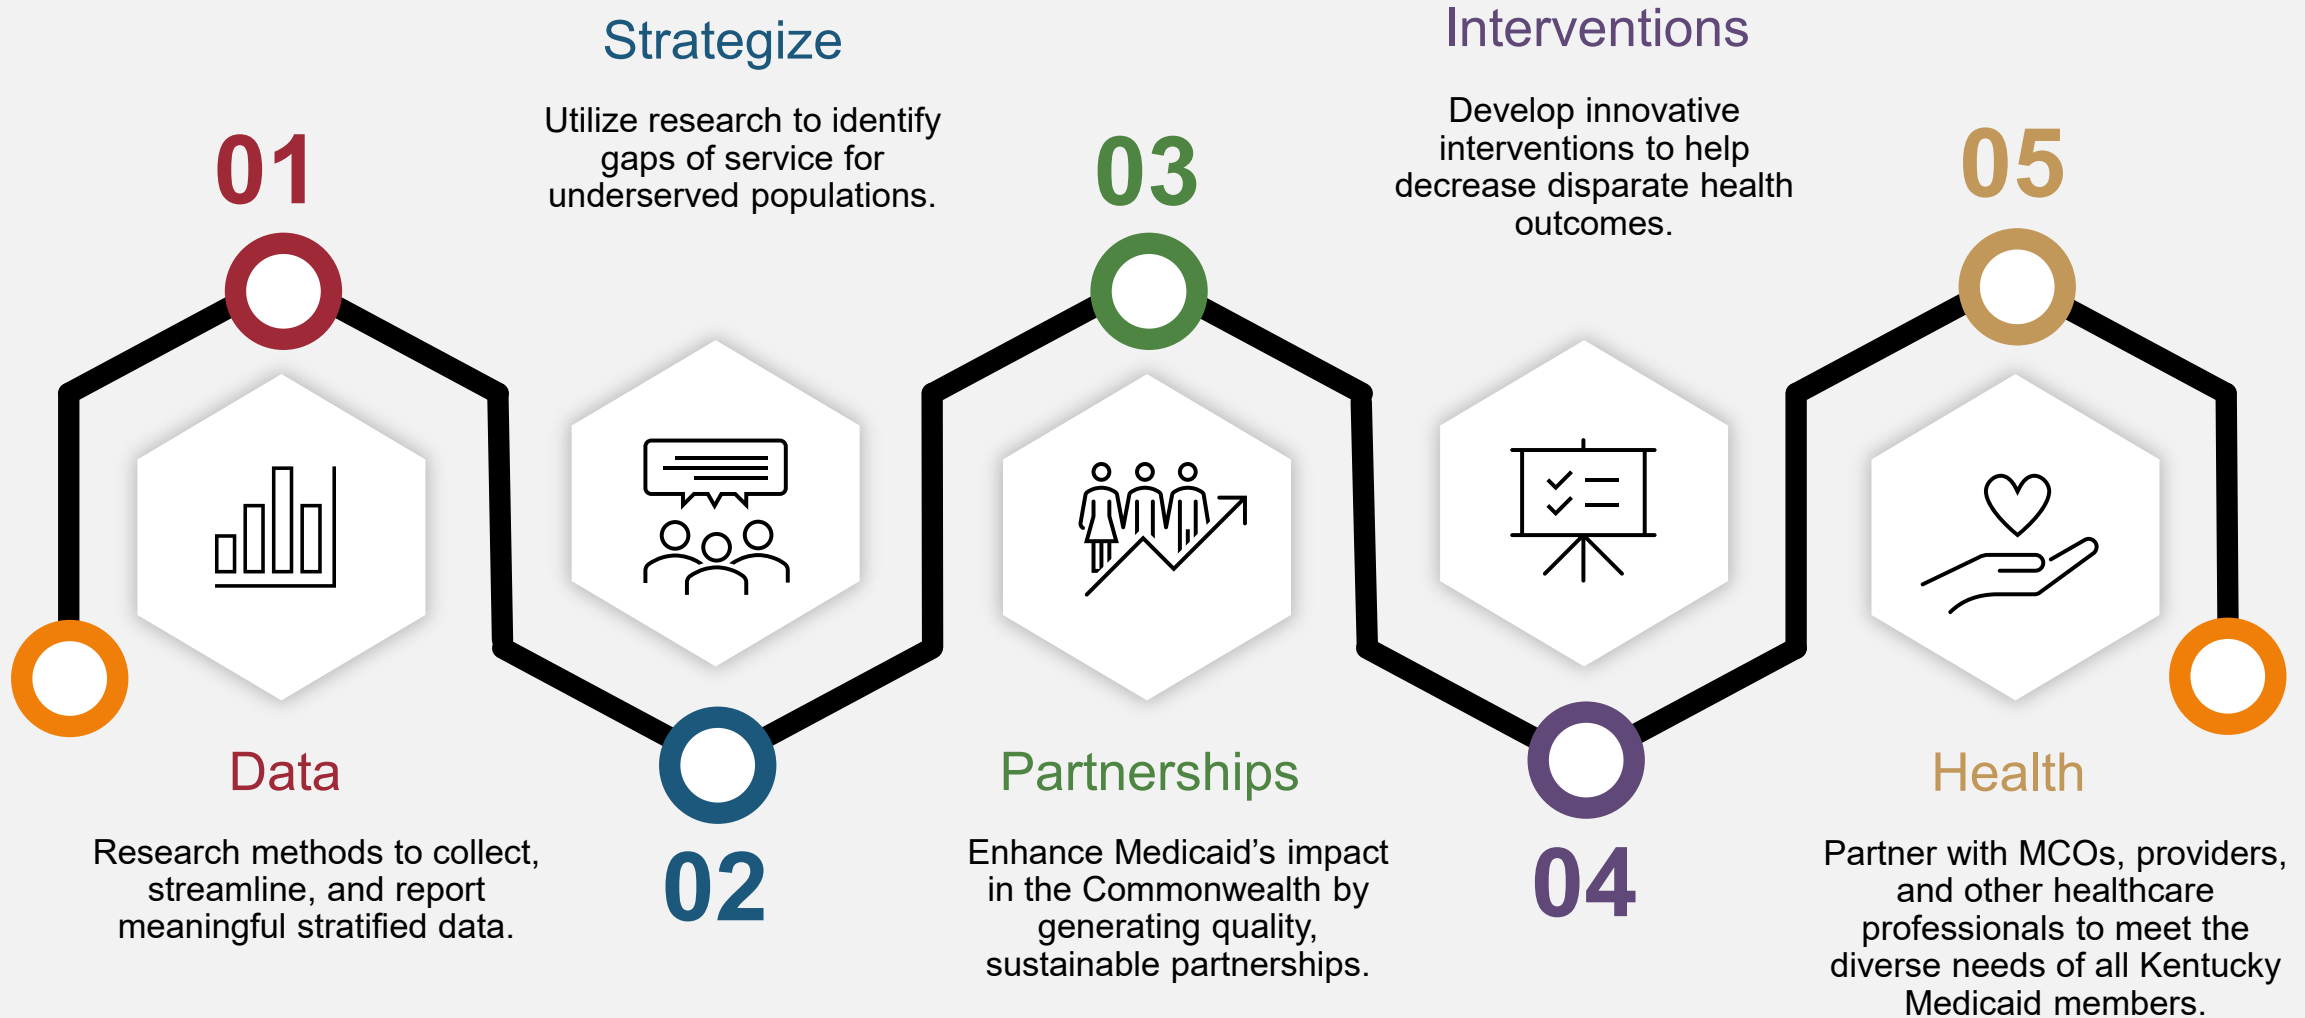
01

Data

Research methods to collect, streamline, and report meaningful stratified data.

Strategize

Utilize research to identify gaps of service for underserved populations.

02

03

Partnerships

Enhance Medicaid's impact in the Commonwealth by generating quality, sustainable partnerships.

Interventions

Develop innovative interventions to help decrease disparate health outcomes.

04

05

Health

Partner with MCOs, providers, and other healthcare professionals to meet the diverse needs of all Kentucky Medicaid members.